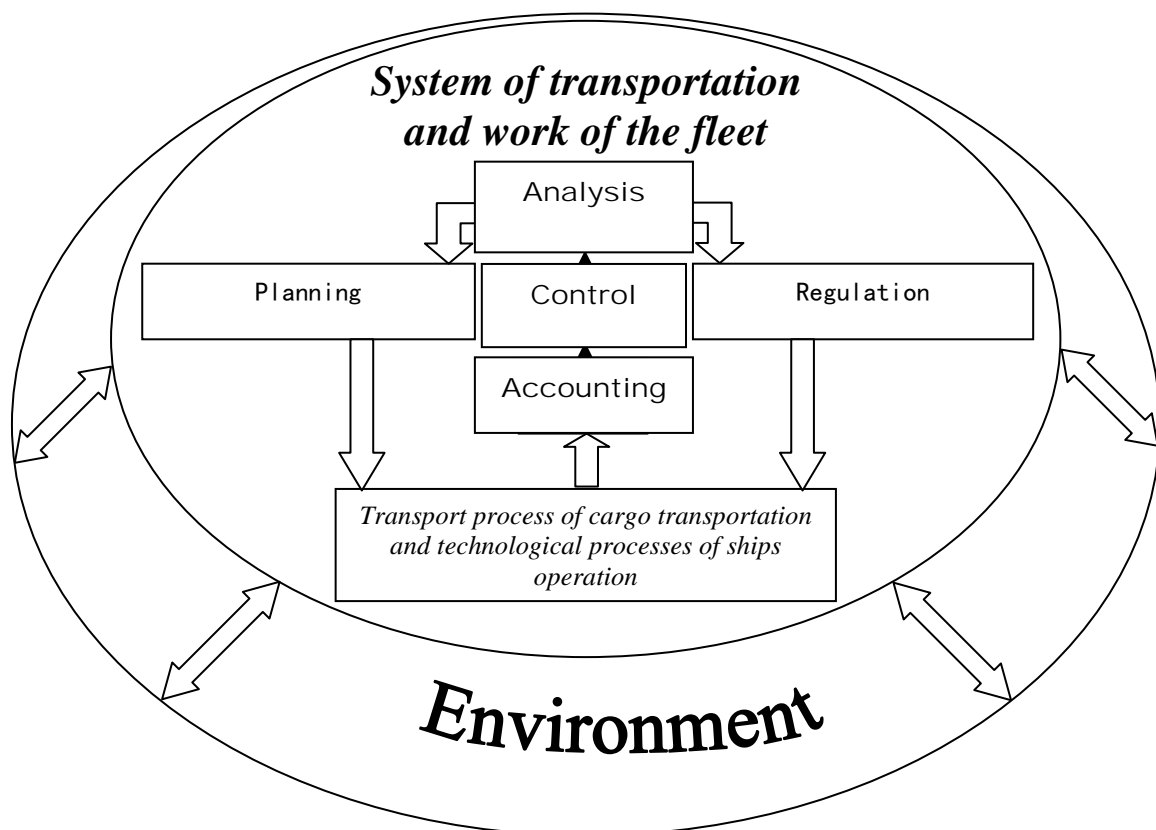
System of transportation and work of the fleet

Analysis

Planning

Control

Regulation

Accounting

Transport process of cargo transportation and technological processes of ships operation

Environment